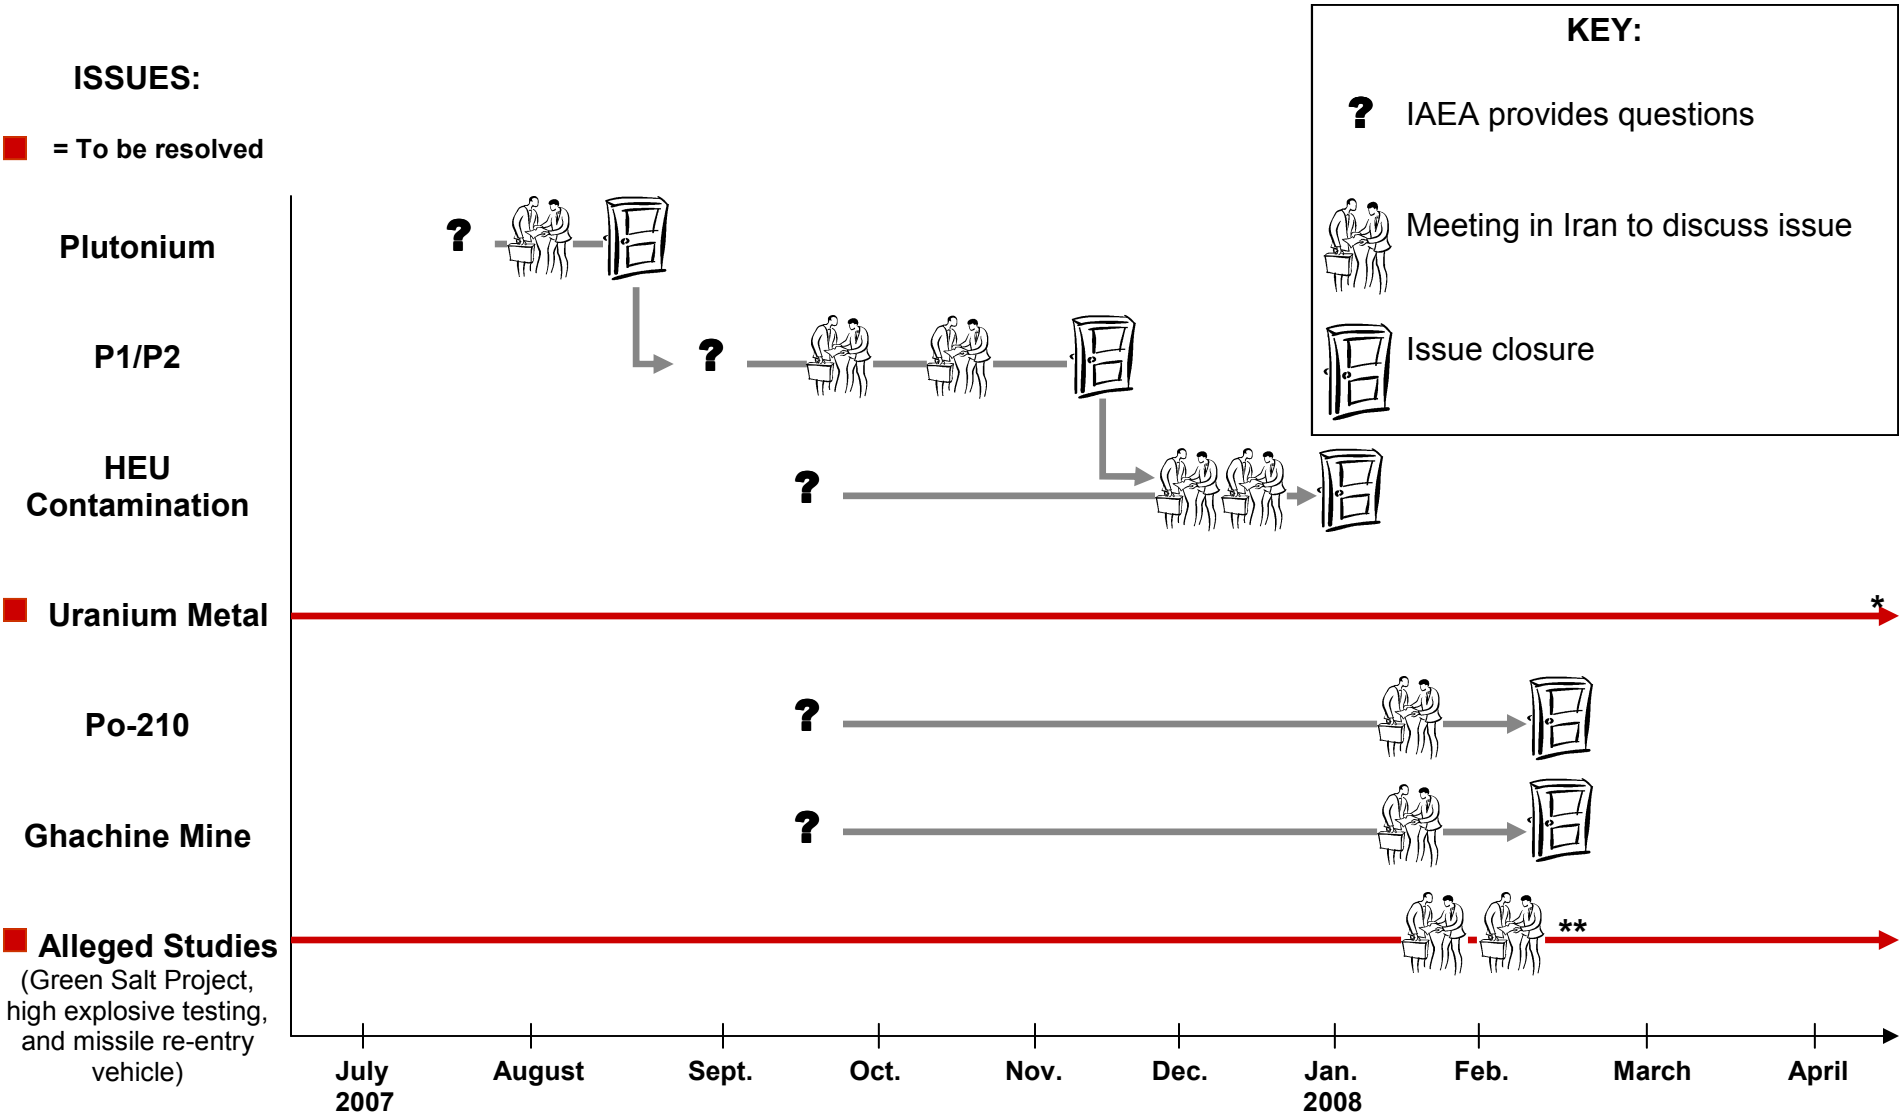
ISSUES:

= To be resolved

KEY:

? IAEA provides questions

Meeting in Iran to discuss issue

Issue closure

Plutonium

?

P1/P2

?

HEU Contamination

?

Uranium Metal

*

Po-210

?

Ghachine Mine

?

Alleged Studies (Green Salt Project, high explosive testing, and missile re-entry vehicle)

**

July 2007

August

Sept.

Oct.

Nov.

Dec.

Jan. 2008

Feb.

March

April